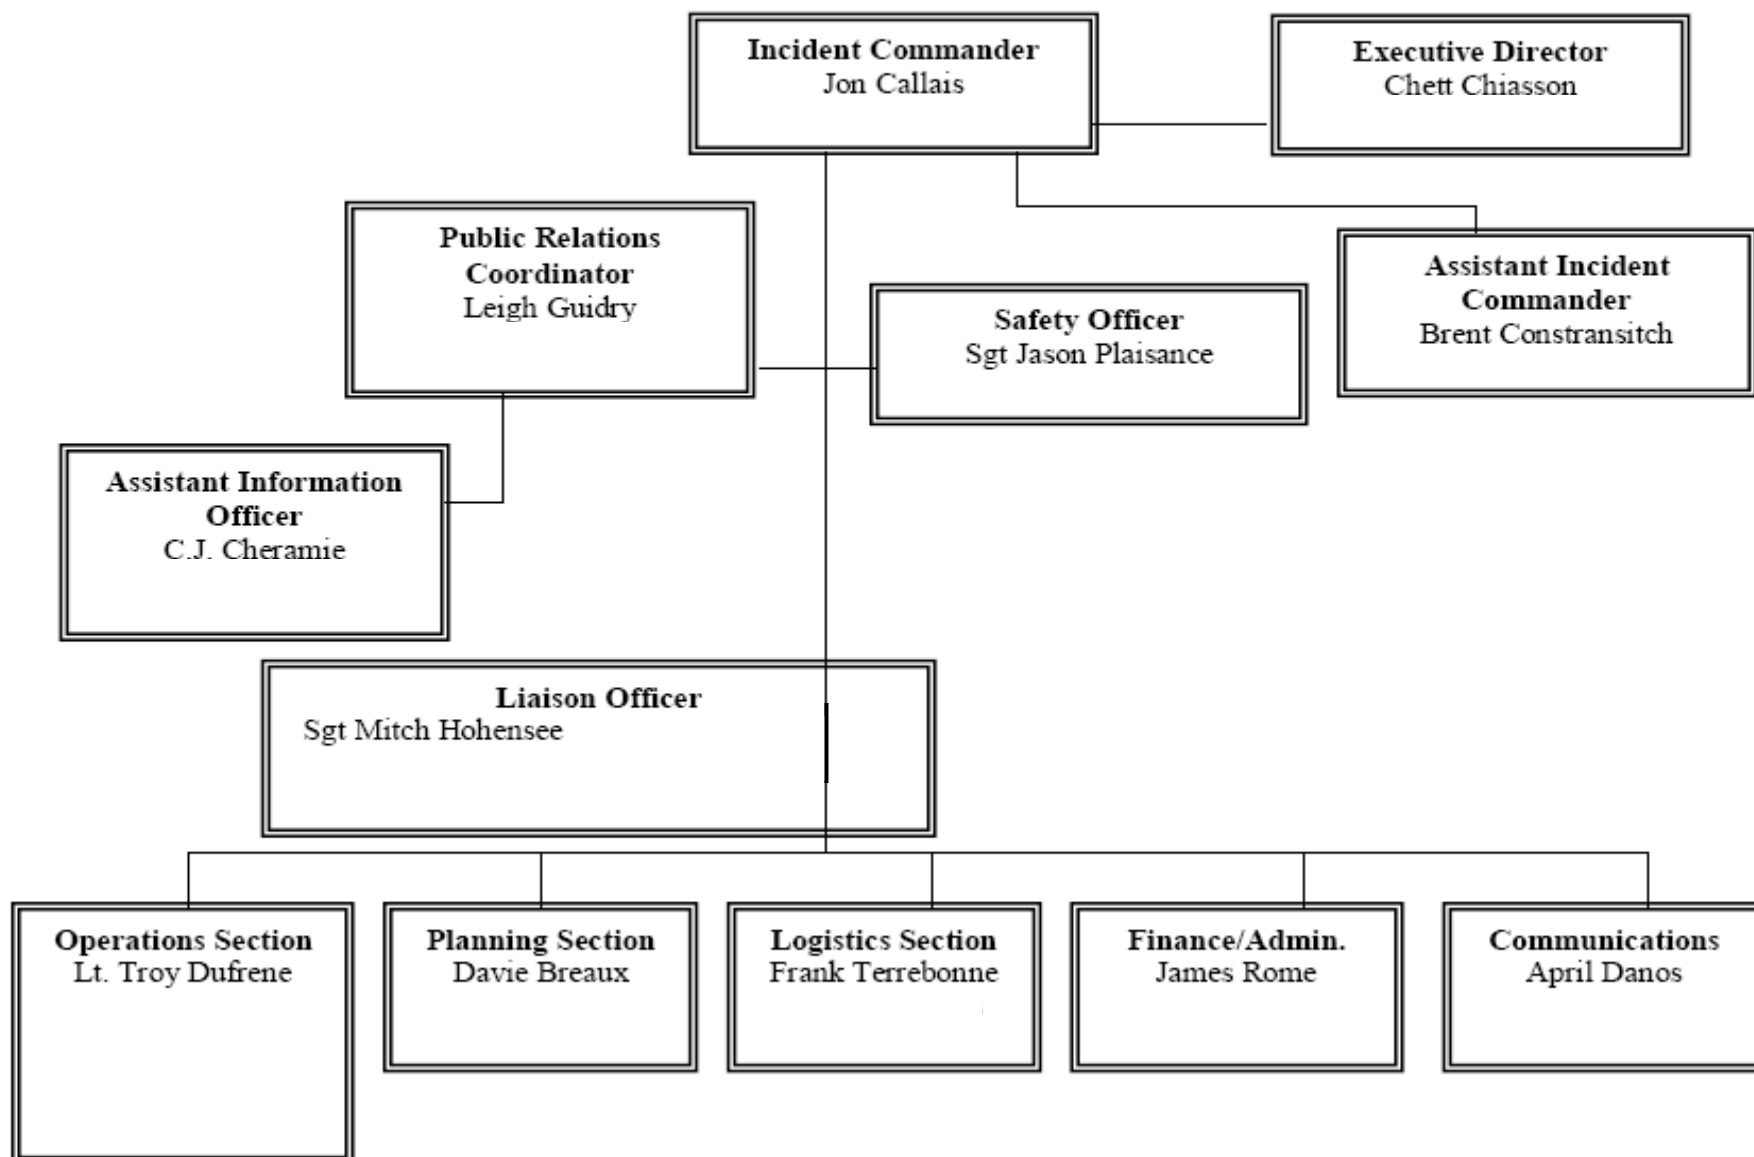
Incident Commander
Jon Callais

Executive Director
Chett Chiasson

Public Relations Coordinator
Leigh Guidry

Safety Officer
Sgt Jason Plaisance

Assistant Incident Commander
Brent Constransitch

Assistant Information Officer
C.J. Cheramie

Liaison Officer
Sgt Mitch Hohensee

Operations Section
Lt. Troy Dufrene

Planning Section
Davie Breaux

Logistics Section
Frank Terrebonne

Finance/Admin.
James Rome

Communications
April Danos